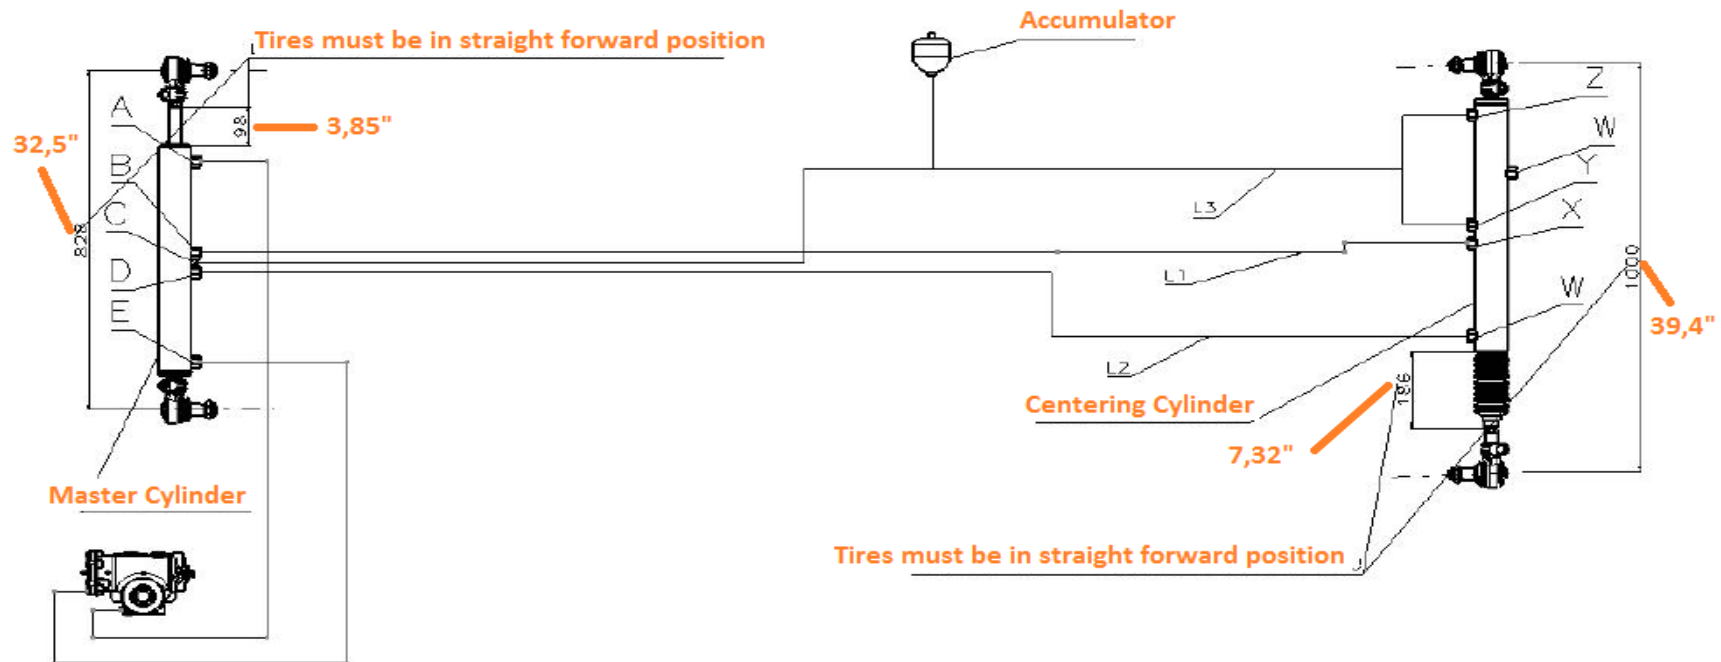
Tires must be in straight forward position

Accumulator

32,5"

3,85"

98

A

B

C

D

E

828

Z

W

Y

X

W

L3

L1

L2

1000

39,4"

186

Centering Cylinder

7,32"

Master Cylinder

Tires must be in straight forward position